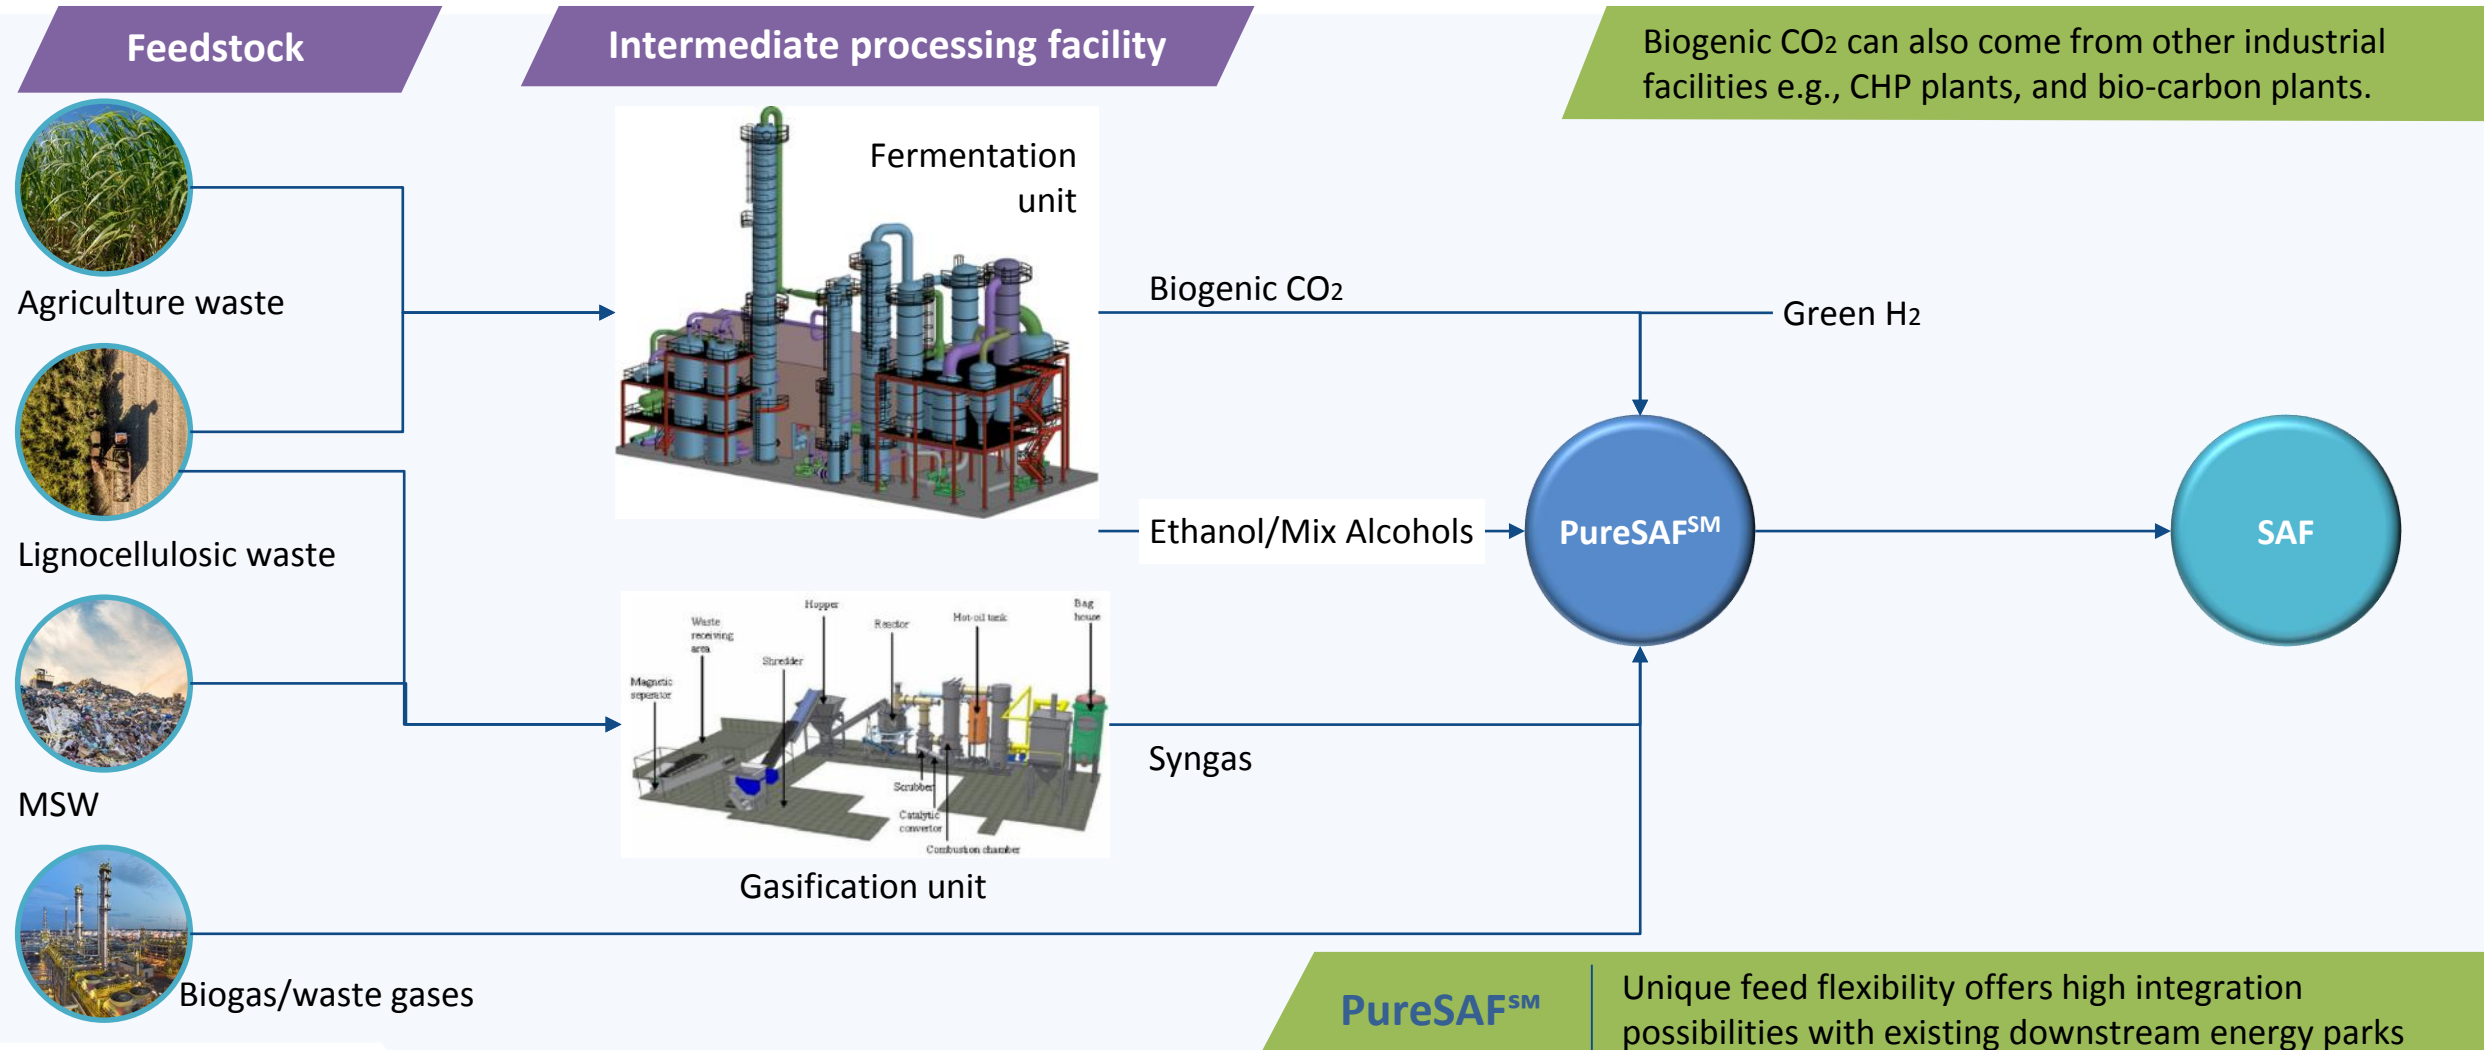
Feedstock

Intermediate processing facility

Biogenic $CO_2$ can also come from other industrial facilities e.g., CHP plants, and bio-carbon plants.

Agriculture waste

Lignocellulosic waste

MSW

Biogas/waste gases

Fermentation unit

Biogenic $CO_2$

Green $H_2$

Ethanol/Mix Alcohols

PureSAF$^{SM}$

SAF

Waste receiving area

Hopper

Reactor

Hot-oil tank

Bag house

Magnetic seperator

Shredder

Scrubber

Catalytic convertor

Combustion chamber

Syngas

Gasification unit

PureSAF$^{SM}$

Unique feed flexibility offers high integration possibilities with existing downstream energy parks